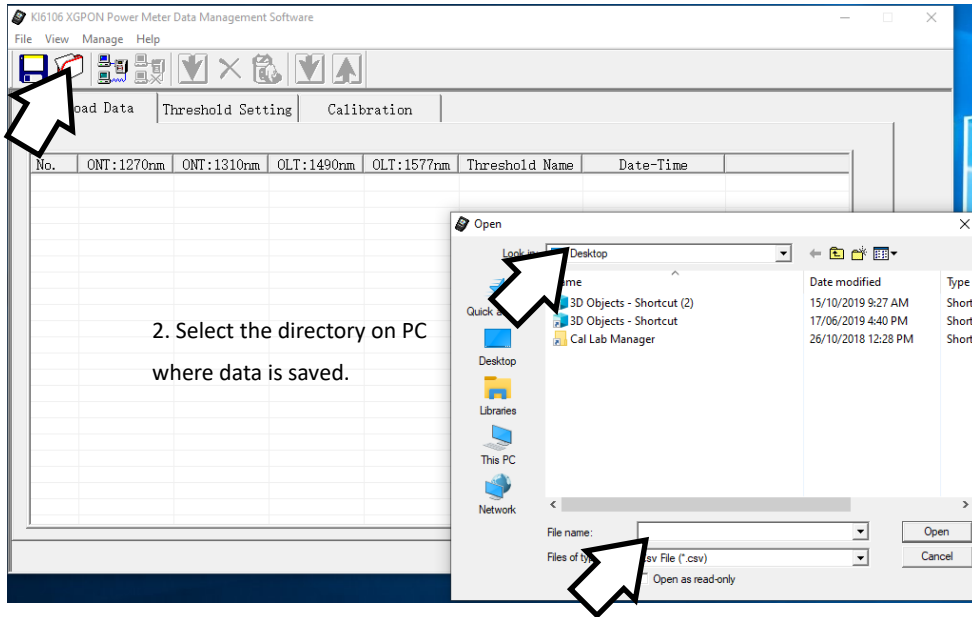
KI6106 XGPON Power Meter Data Management Software

File View Manage Help

oad Data | Threshold Setting | Calibration

| No. | ONT:1270nm | ONT:1310nm | OLT:1490nm | OLT:1577nm | Threshold Name | Date-Time |
|---|---|---|---|---|---|---|

2. Select the directory on PC where data is saved.

Open

Look in: Desktop

| ame | Date modified | Type |
|---|---|---|
| 3D Objects - Shortcut (2) | 15/10/2019 9:27 AM | Short |
| 3D Objects - Shortcut | 17/06/2019 4:40 PM | Short |
| Cal Lab Manager | 26/10/2018 12:28 PM | Short |

Quick a

Desktop

Libraries

This PC

Network

File name:

Files of ty sv File (*.csv)

Open as read-only

Open

Cancel